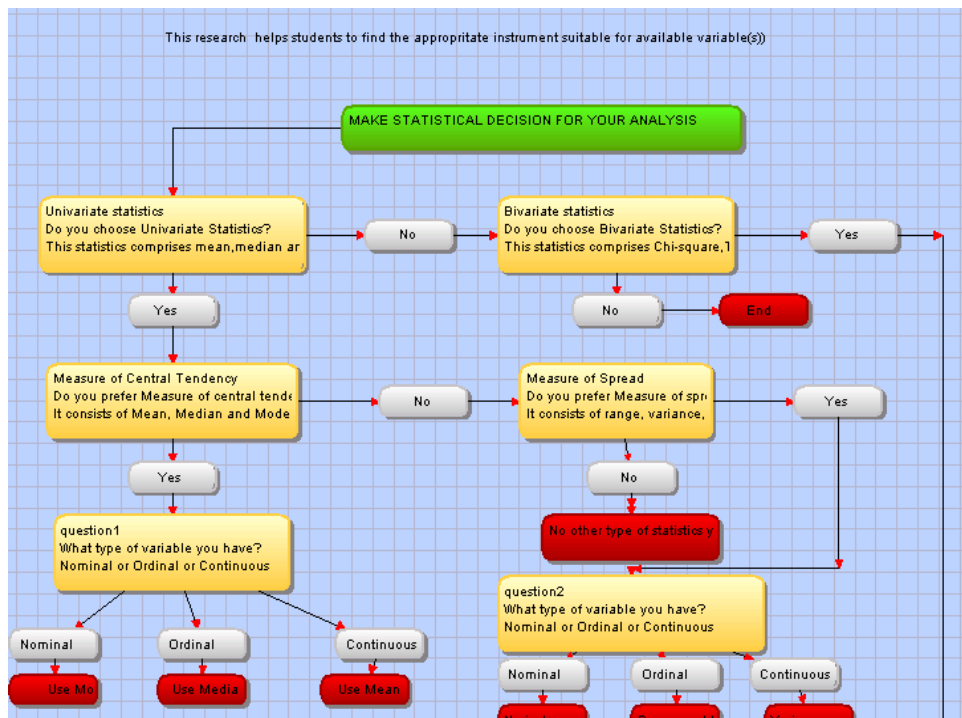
This research helps students to find the appropritate instrument suitable for available variable(s))

MAKE STATISTICAL DECISION FOR YOUR ANALYSIS

Univariate statistics
Do you choose Univariate Statistics?
This statistics comprises mean,median ar

No

Bivariate statistics
Do you choose Bivariate Statistics?
This statistics comprises Chi-square,1

Yes

Yes

No

End

Measure of Central Tendency
Do you prefer Measure of central tende
It consists of Mean, Median and Mode

No

Measure of Spread
Do you prefer Measure of spr
It consists of range, variance,

Yes

Yes

No

No other type of statistics y

question1
What type of variable you have?
Nominal or Ordinal or Continuous

question2
What type of variable you have?
Nominal or Ordinal or Continuous

Nominal

Ordinal

Continuous

Nominal

Ordinal

Continuous

Use Mo

Use Media

Use Mean

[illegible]

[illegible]

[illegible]